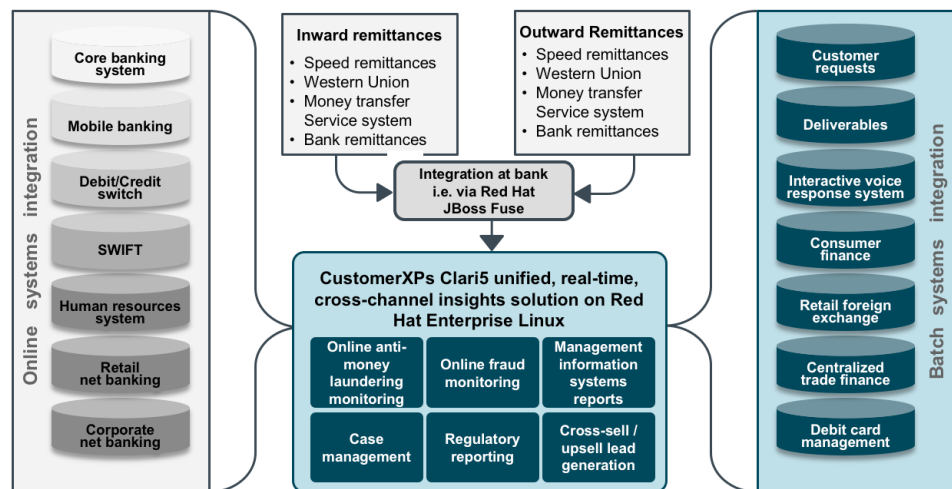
Online systems integration

Core banking system

Mobile banking

Debit/Credit switch

SWIFT

Human resources system

Retail net banking

Corporate net banking

Inward remittances
- Speed remittances
- Western Union
- Money transfer Service system
- Bank remittances

Outward Remittances
- Speed remittances
- Western Union
- Money transfer Service system
- Bank remittances

Integration at bank i.e. via Red Hat JBoss Fuse

CustomerXPs Clari5 unified, real-time, cross-channel insights solution on Red Hat Enterprise Linux

| Online anti-money laundering monitoring | Online fraud monitoring | Management information systems reports |
|---|---|---|
| Case management | Regulatory reporting | Cross-sell / upsell lead generation |

Batch systems integration

Customer requests

Deliverables

Interactive voice response system

Consumer finance

Retail foreign exchange

Centralized trade finance

Debit card management